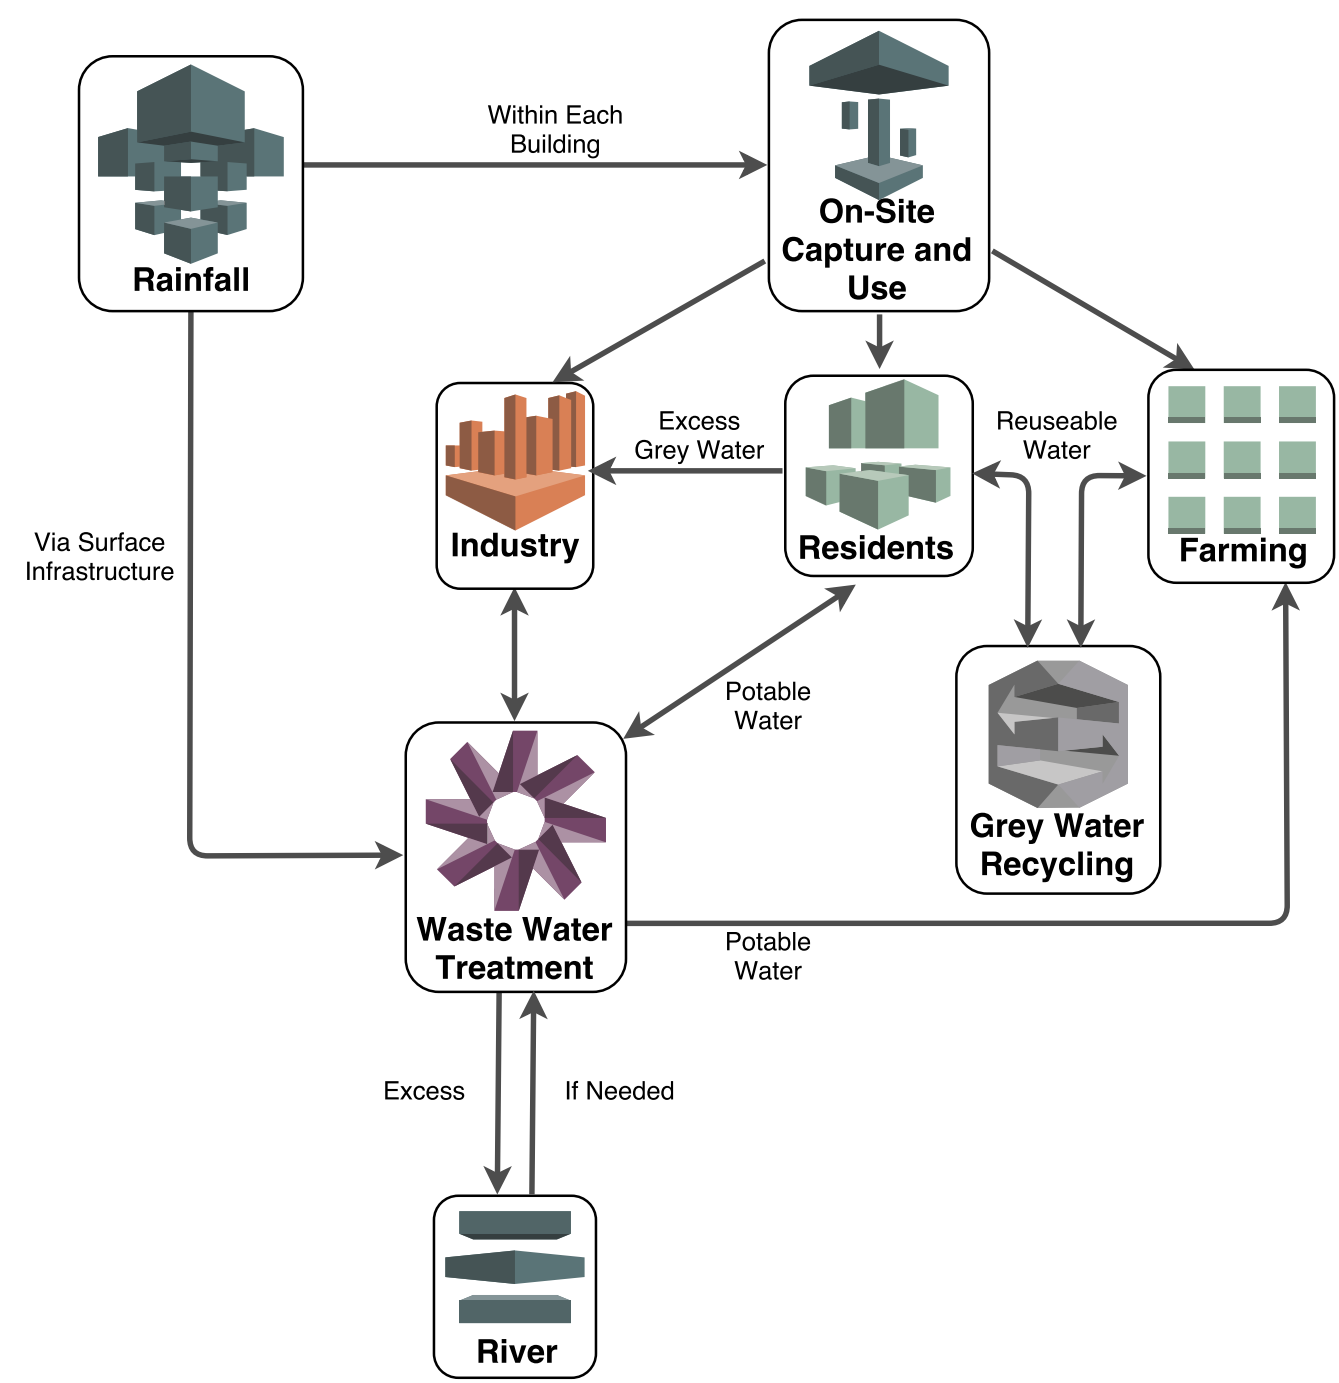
Rainfall

Within Each Building

On-Site Capture and Use

Via Surface Infrastructure

Industry

Excess Grey Water

Residents

Reuseable Water

Farming

Potable Water

Grey Water Recycling

Waste Water Treatment

Potable Water

Excess

If Needed

River